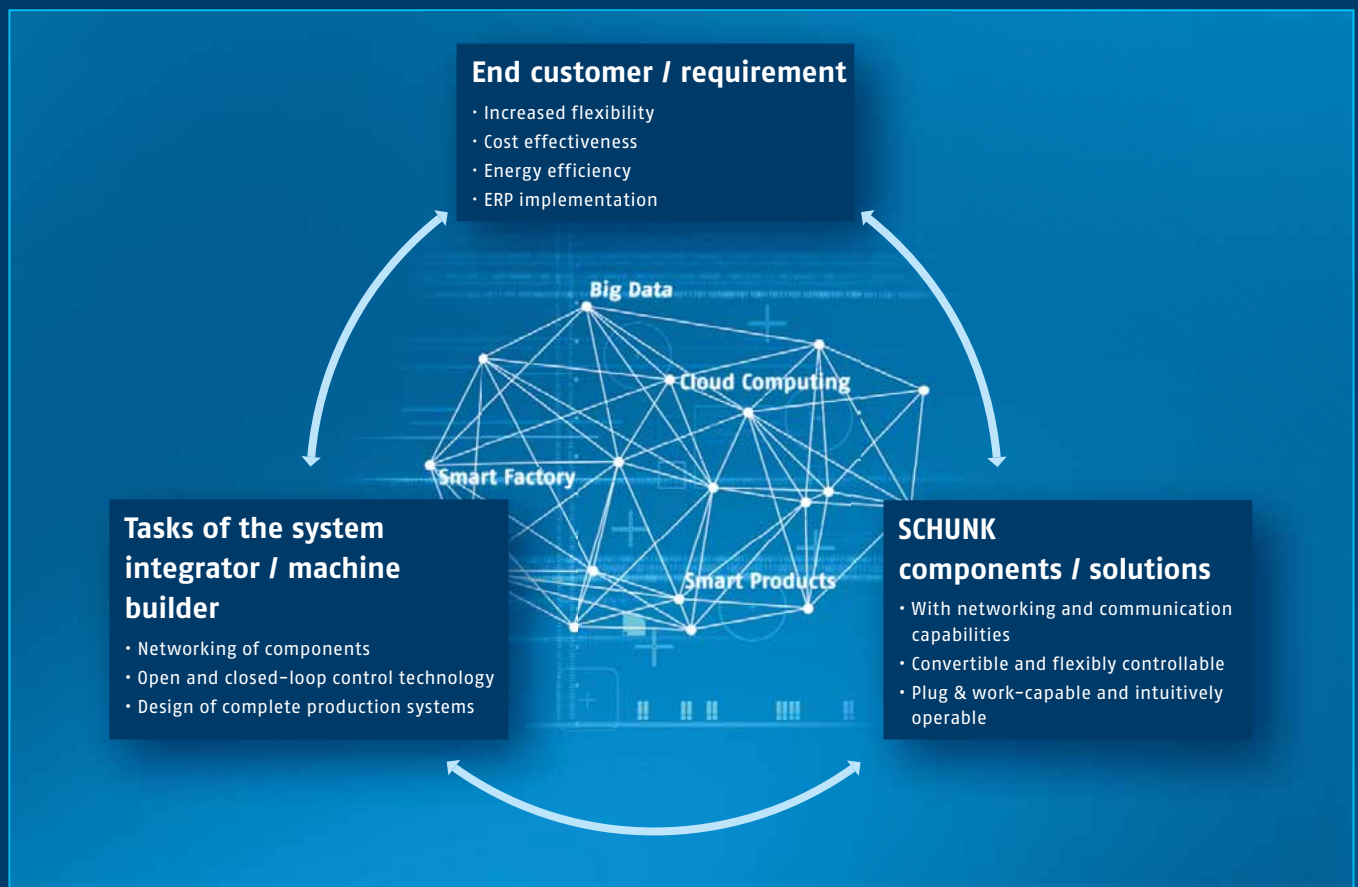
End customer / requirement

• Increased flexibility
• Cost effectiveness
• Energy efficiency
• ERP implementation

Big Data

Cloud Computing

Smart Factory

Smart Products

Tasks of the system integrator / machine builder

• Networking of components
• Open and closed-loop control technology
• Design of complete production systems

SCHUNK components / solutions

• With networking and communication capabilities
• Convertible and flexibly controllable
• Plug & work-capable and intuitively operable